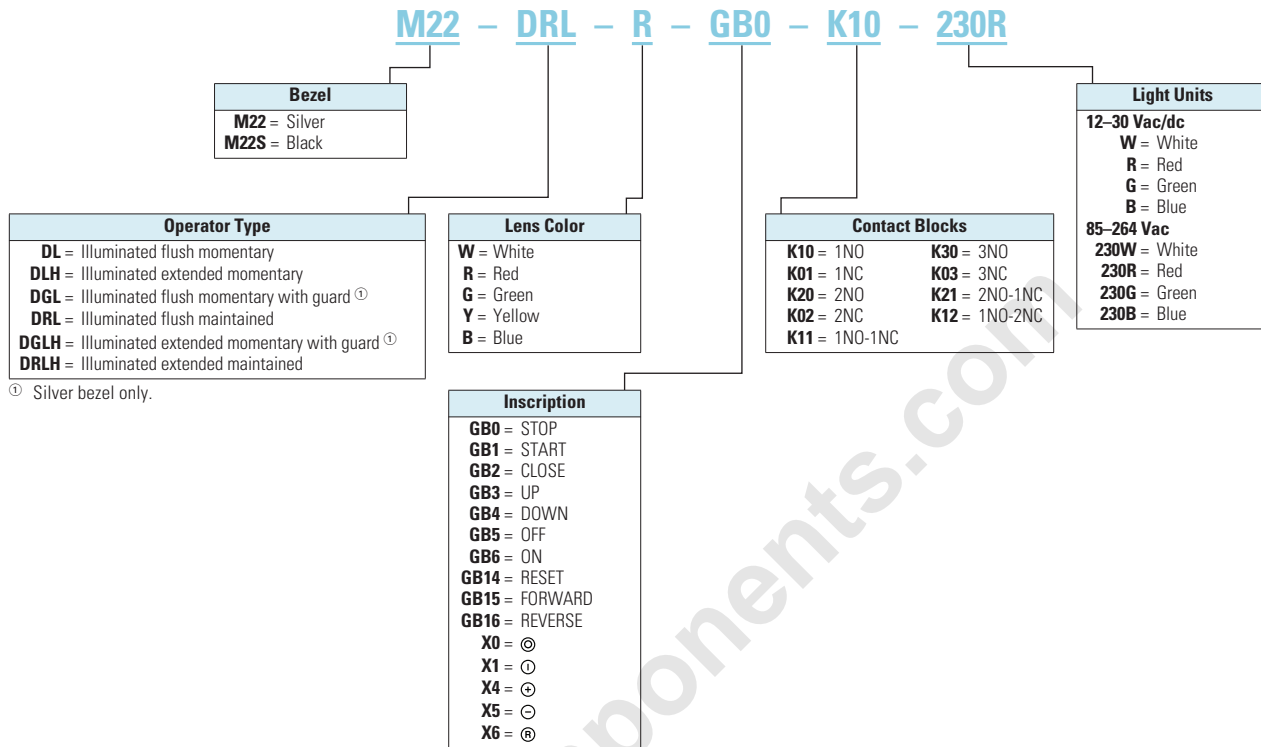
M22 – DRL – R – GB0 – K10 – 230R

Bezel
M22 = Silver
M22S = Black

Operator Type
DL = Illuminated flush momentary
DLH = Illuminated extended momentary
DGL = Illuminated flush momentary with guard ①
DRL = Illuminated flush maintained
DGLH = Illuminated extended momentary with guard ①
DRLH = Illuminated extended maintained

① Silver bezel only.

Lens Color
W = White
R = Red
G = Green
Y = Yellow
B = Blue

Inscription
GB0 = STOP
GB1 = START
GB2 = CLOSE
GB3 = UP
GB4 = DOWN
GB5 = OFF
GB6 = ON
GB14 = RESET
GB15 = FORWARD
GB16 = REVERSE
X0 = ◎
X1 = ⦶
X4 = ⊕
X5 = ⊖
X6 = ®

Contact Blocks
| | |
|---|---|
| K10 = 1NO | K30 = 3NO |
| K01 = 1NC | K03 = 3NC |
| K20 = 2NO | K21 = 2NO-1NC |
| K02 = 2NC | K12 = 1NO-2NC |
| K11 = 1NO-1NC | |

Light Units
12–30 Vac/dc
W = White
R = Red
G = Green
B = Blue
85–264 Vac
230W = White
230R = Red
230G = Green
230B = Blue

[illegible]ponents.com